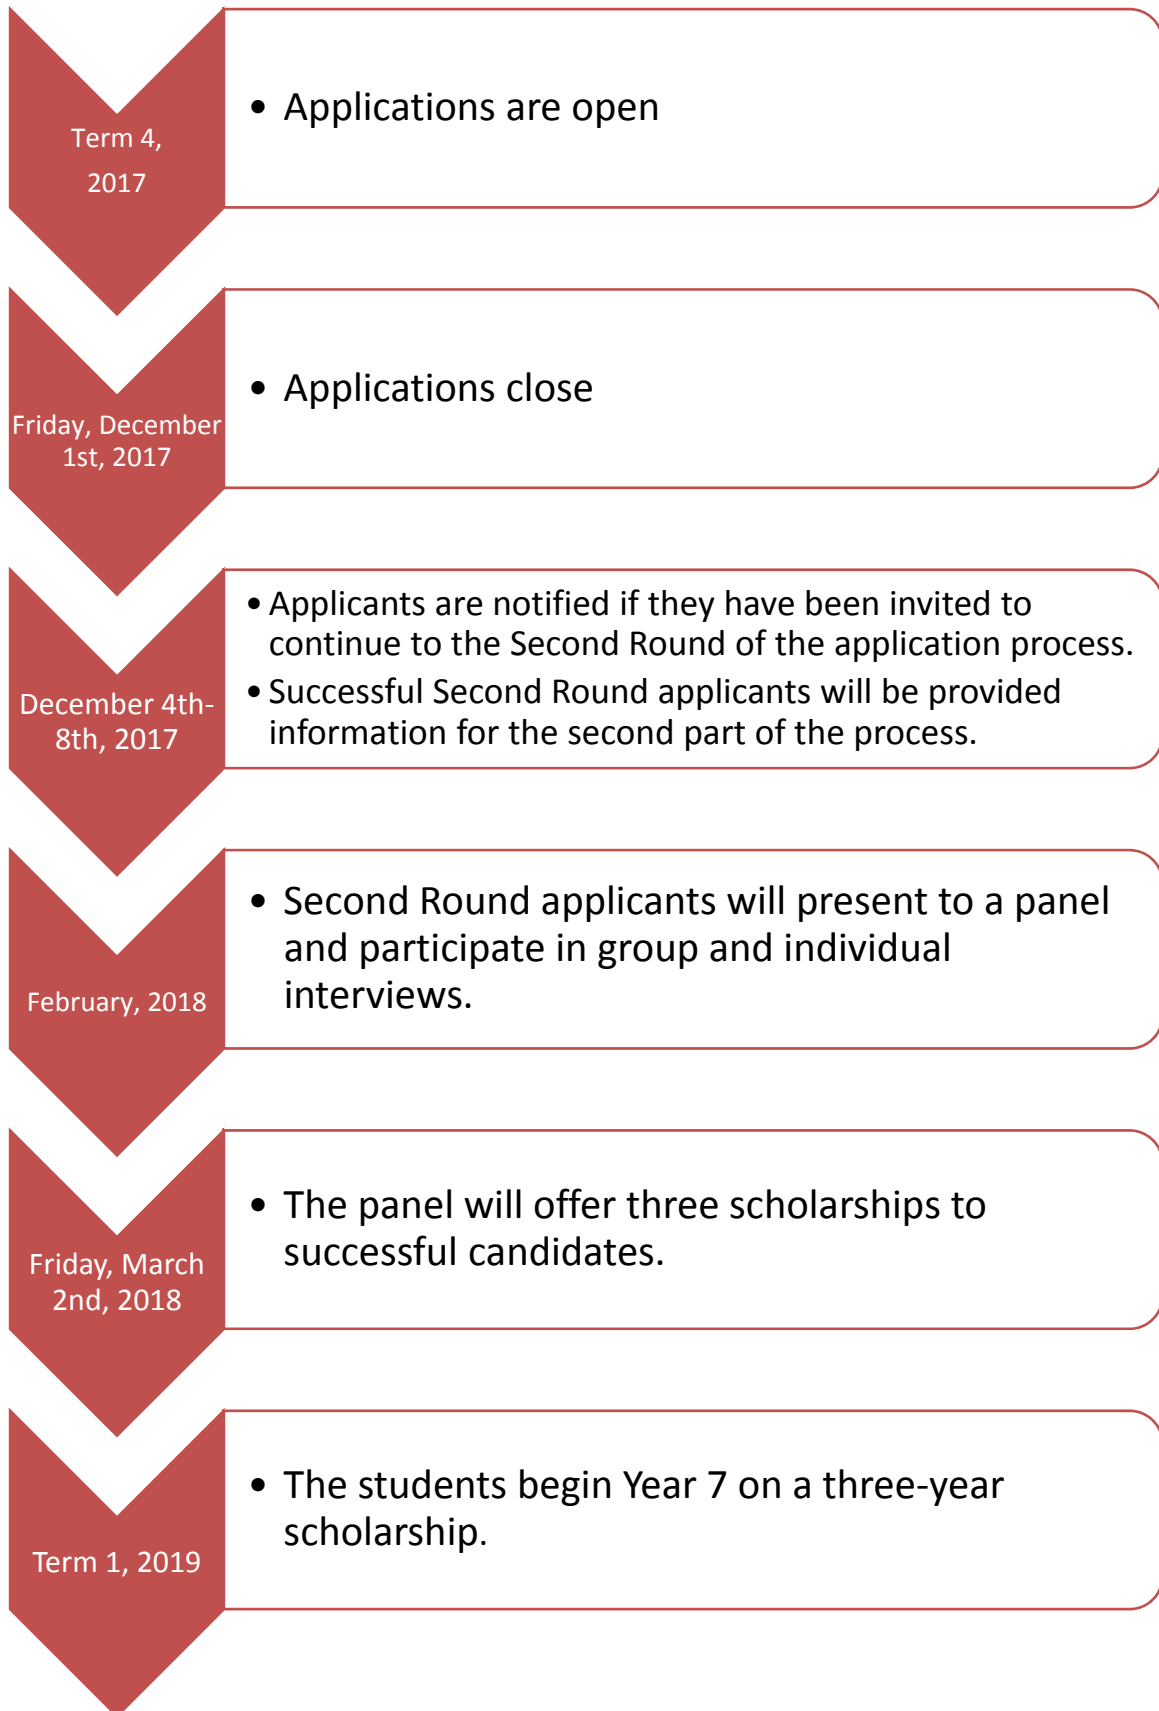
Term 4, 2017

• Applications are open

Friday, December 1st, 2017

• Applications close

December 4th-8th, 2017

• Applicants are notified if they have been invited to continue to the Second Round of the application process.
• Successful Second Round applicants will be provided information for the second part of the process.

February, 2018

• Second Round applicants will present to a panel and participate in group and individual interviews.

Friday, March 2nd, 2018

• The panel will offer three scholarships to successful candidates.

Term 1, 2019

• The students begin Year 7 on a three-year scholarship.